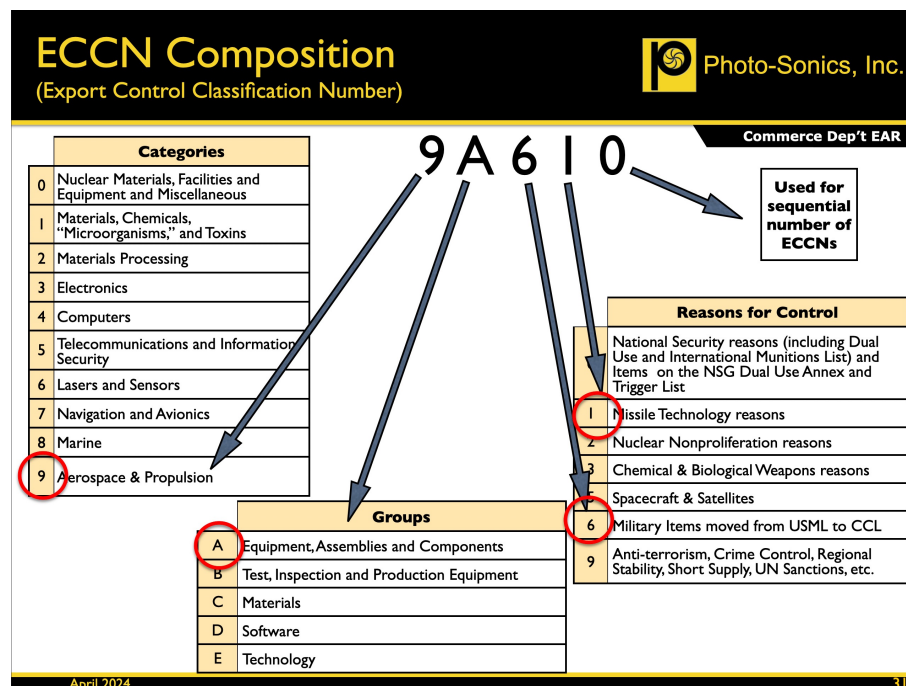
ECCN Composition
(Export Control Classification Number)

Photo-Sonics, Inc.

Commerce Dep't EAR

9 A 6 1 0

Used for sequential number of ECCNs

| | Categories |
|---|---|
| 0 | Nuclear Materials, Facilities and Equipment and Miscellaneous |
| 1 | Materials, Chemicals, "Microorganisms," and Toxins |
| 2 | Materials Processing |
| 3 | Electronics |
| 4 | Computers |
| 5 | Telecommunications and Information Security |
| 6 | Lasers and Sensors |
| 7 | Navigation and Avionics |
| 8 | Marine |
| 9 | Aerospace & Propulsion |

| | Reasons for Control |
|---|---|
| | National Security reasons (including Dual Use and International Munitions List) and Items on the NSG Dual Use Annex and Trigger List |
| 1 | Missile Technology reasons |
| 2 | Nuclear Nonproliferation reasons |
| 3 | Chemical & Biological Weapons reasons |
| | Spacecraft & Satellites |
| 6 | Military Items moved from USML to CCL |
| 9 | Anti-terrorism, Crime Control, Regional Stability, Short Supply, UN Sanctions, etc. |

| | Groups |
|---|---|
| A | Equipment, Assemblies and Components |
| B | Test, Inspection and Production Equipment |
| C | Materials |
| D | Software |
| E | Technology |

April 2024
3